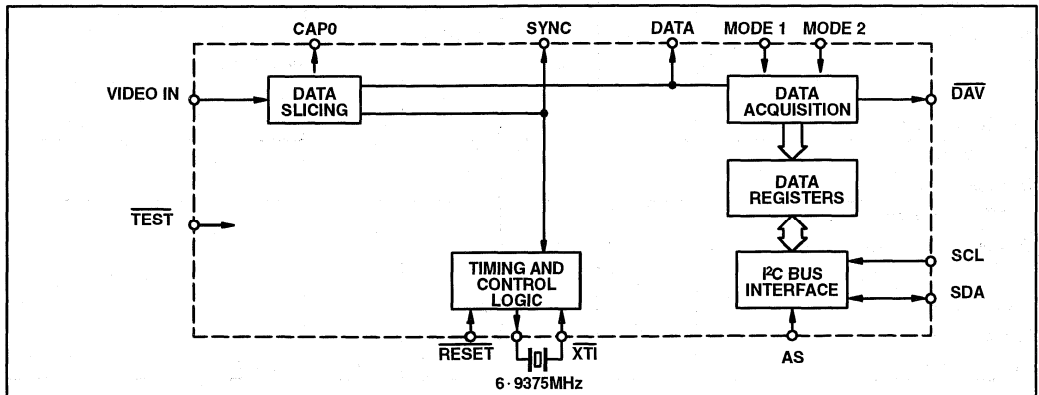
CAP0
SYNC
DATA
MODE 1
MODE 2
VIDEO IN
DATA SLICING
DATA ACQUISITION
$\overline{DAV}$
DATA REGISTERS
$\overline{TEST}$
TIMING AND CONTROL LOGIC
$I^2C$ BUS INTERFACE
SCL
SDA
$\overline{RESET}$
$\overline{XTI}$
AS
6·9375MHz